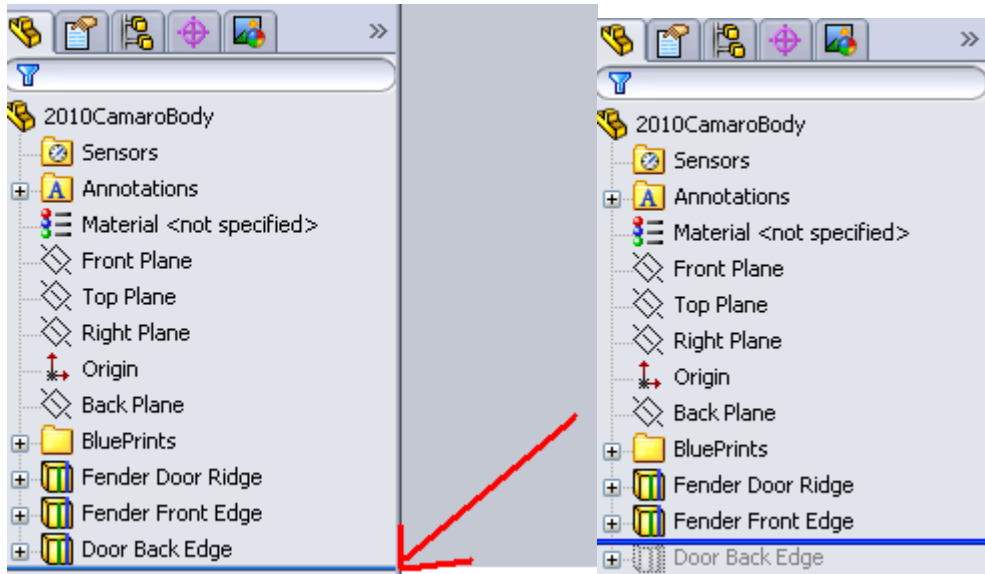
»

2010CamaroBody
Sensors
Annotations
Material <not specified>
Front Plane
Top Plane
Right Plane
Origin
Back Plane
BluePrints
Fender Door Ridge
Fender Front Edge
Door Back Edge

»

2010CamaroBody
Sensors
Annotations
Material <not specified>
Front Plane
Top Plane
Right Plane
Origin
Back Plane
BluePrints
Fender Door Ridge
Fender Front Edge
Door Back Edge